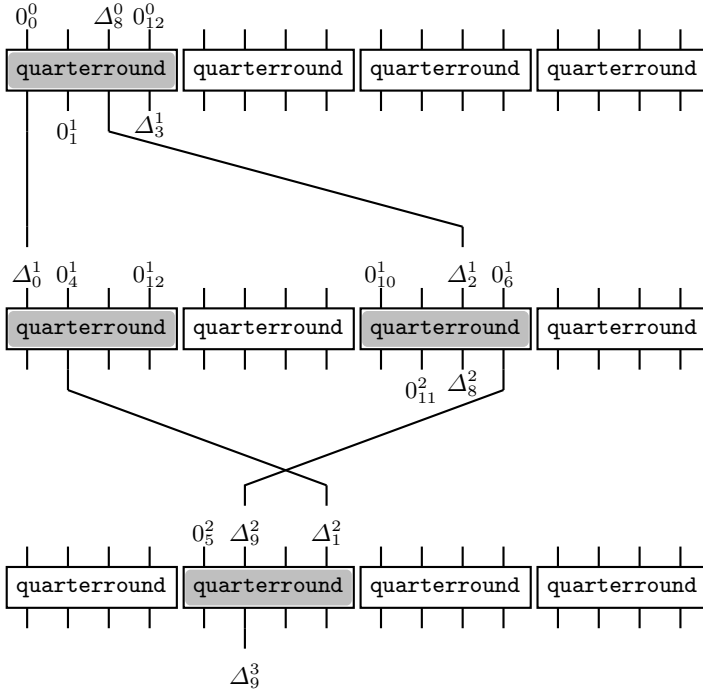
$0_0^0$ $\Delta_8^0$ $0_{12}^0$

quarterround quarterround quarterround quarterround

$0_1^1$ $\Delta_3^1$

$\Delta_0^1$ $0_4^1$ $0_{12}^1$ $0_{10}^1$ $\Delta_2^1$ $0_6^1$

quarterround quarterround quarterround quarterround

$0_{11}^2$ $\Delta_8^2$

$0_5^2$ $\Delta_9^2$ $\Delta_1^2$

quarterround quarterround quarterround quarterround

$\Delta_9^3$